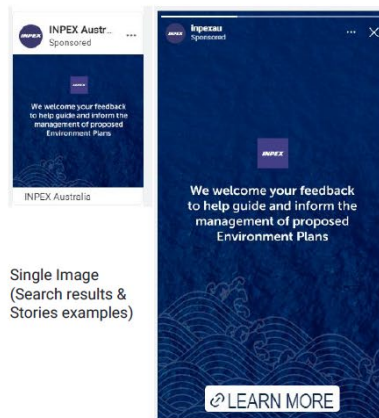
INPEX Austr...
Sponsored

INPEX

We welcome your feedback to help guide and inform the management of proposed Environment Plans

INPEX Australia

Single Image (Search results & Stories examples)

Inpexau
Sponsored

INPEX

We welcome your feedback to help guide and inform the management of proposed Environment Plans

LEARN MORE